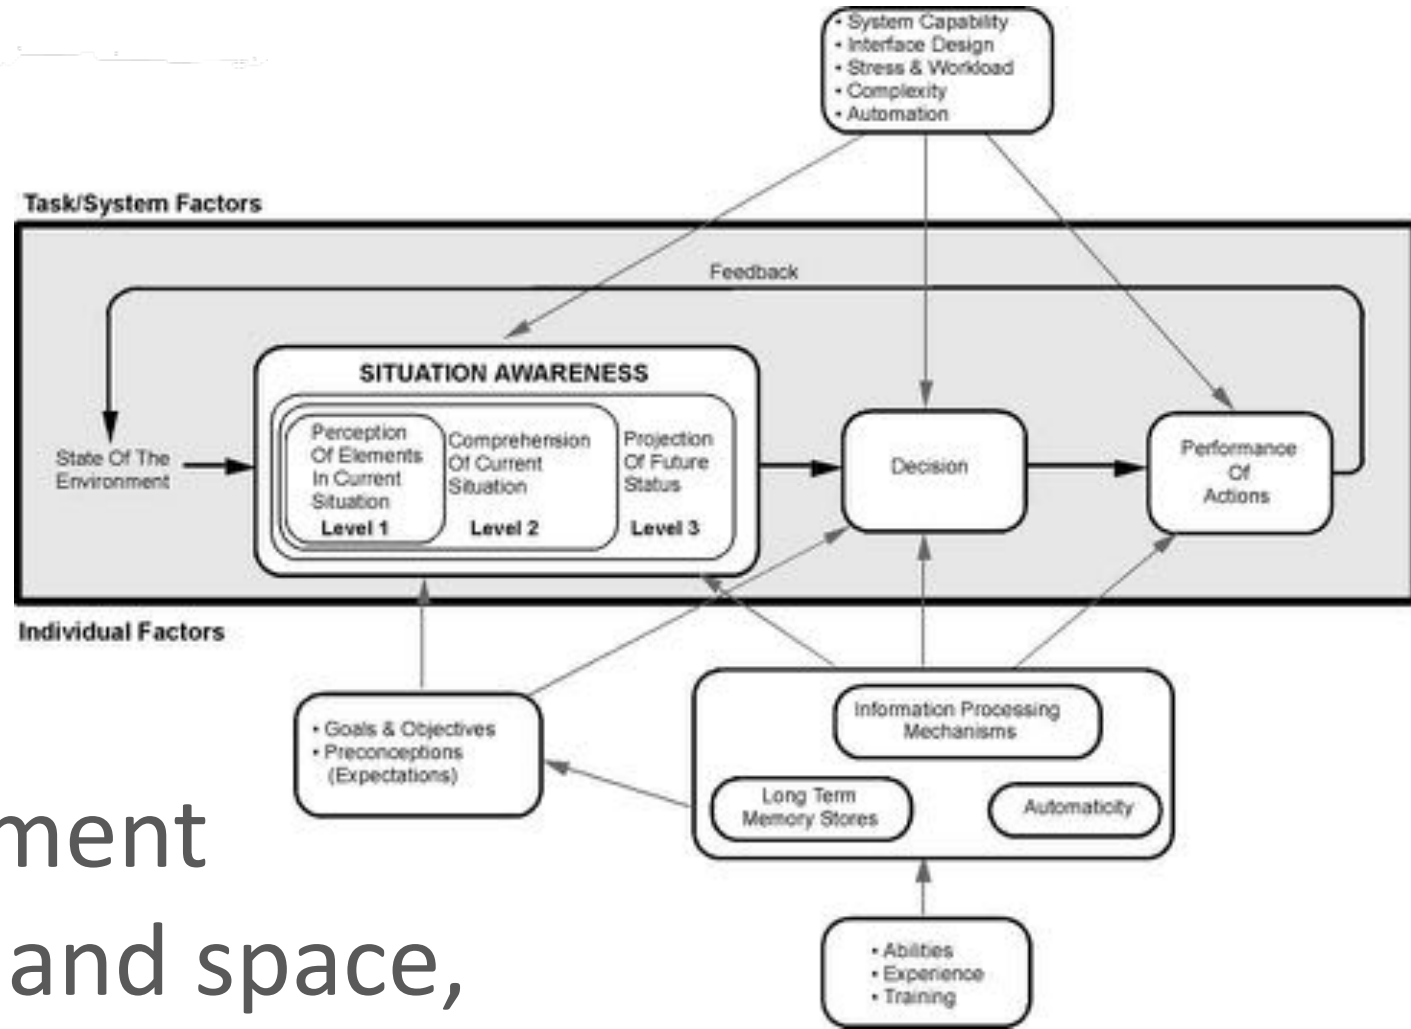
• System Capability
• Interface Design
• Stress & Workload
• Complexity
• Automation

Task/System Factors

Feedback

SITUATION AWARENESS

State Of The Environment

Perception Of Elements In Current Situation
Level 1

Comprehension Of Current Situation
Level 2

Projection Of Future Status
Level 3

Decision

Performance Of Actions

Individual Factors

• Goals & Objectives
• Preconceptions (Expectations)

Information Processing Mechanisms

Long Term Memory Stores

Automaticity

• Abilities
• Experience
• Training

ment

and space,